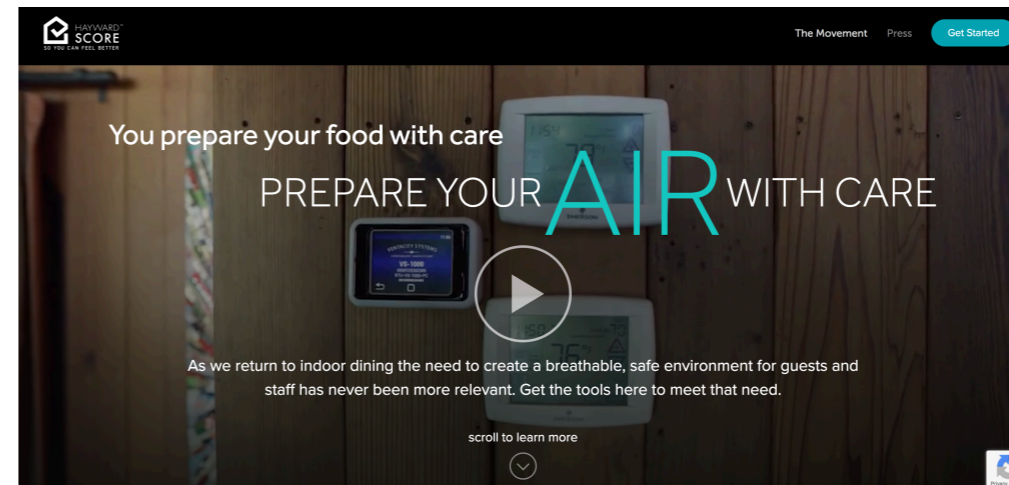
HAYWARD™ SCORE
SO YOU CAN FEEL BETTER

The Movement Press Get Started

You prepare your food with care

PREPARE YOUR AIR WITH CARE

As we return to indoor dining the need to create a breathable, safe environment for guests and staff has never been more relevant. Get the tools here to meet that need.

scroll to learn more